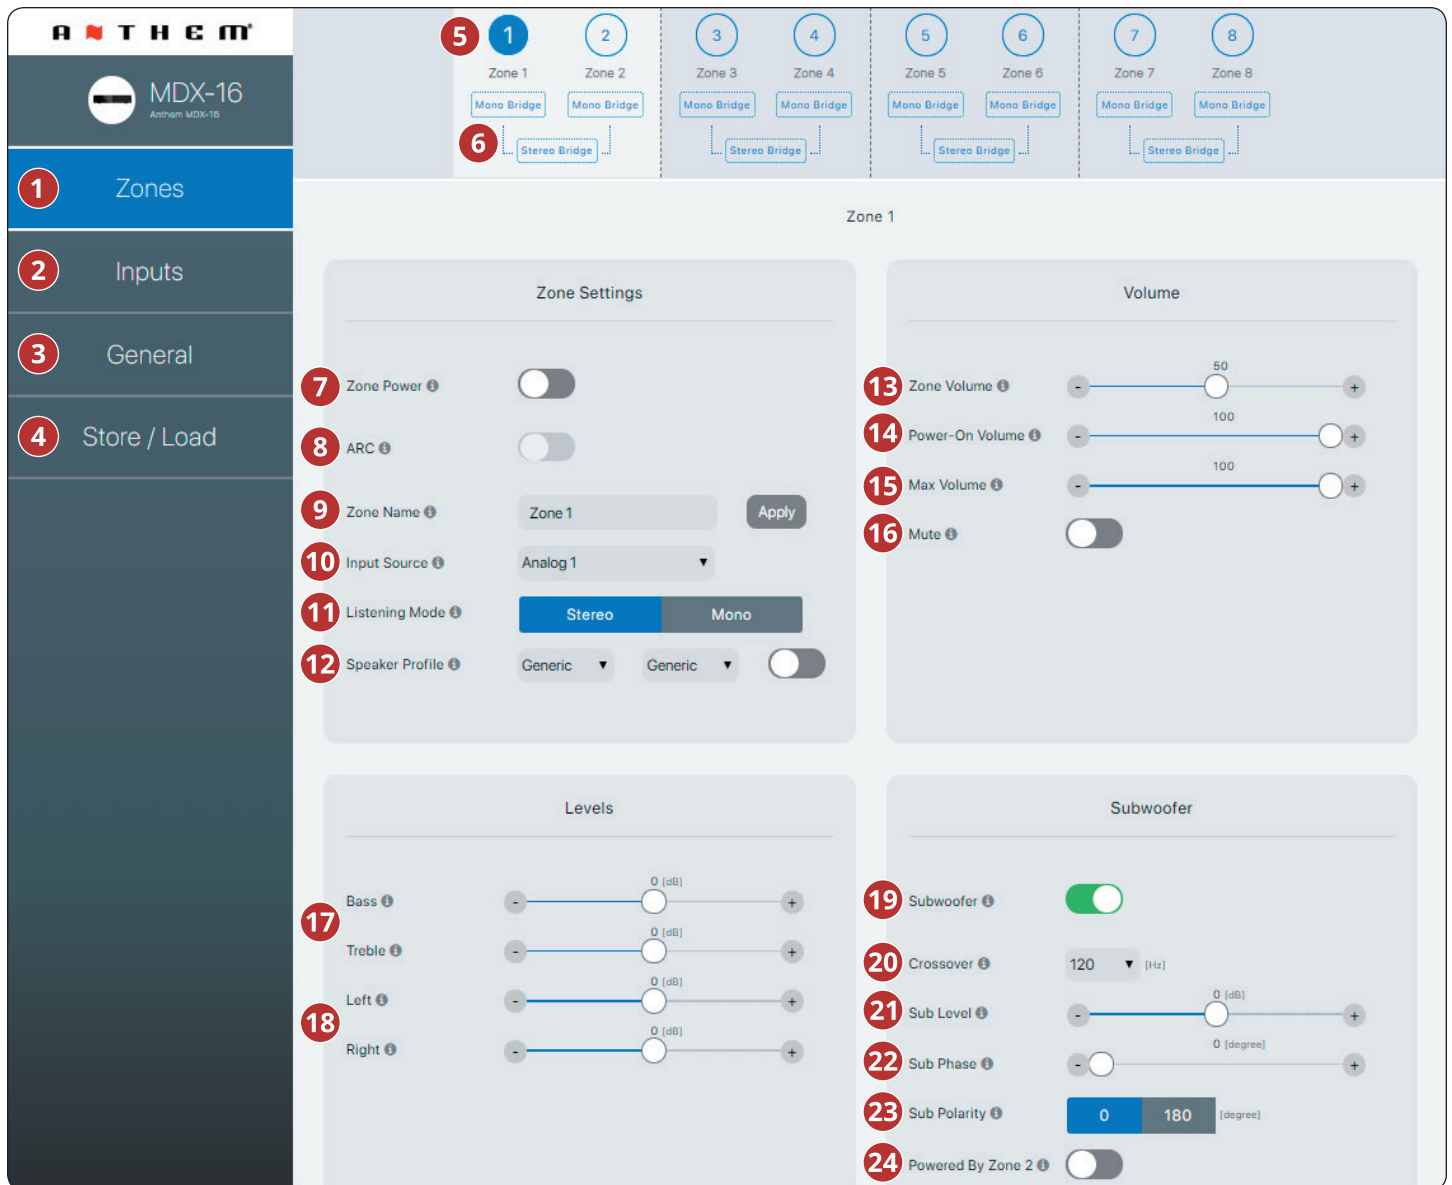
ANTHEM

MDX-16
Anthem MDX-16

1 Zones

2 Inputs

3 General

4 Store / Load

5 1 Zone 1 Mono Bridge
2 Zone 2 Mono Bridge
6 Stereo Bridge
3 Zone 3 Mono Bridge
4 Zone 4 Mono Bridge
Stereo Bridge
5 Zone 5 Mono Bridge
6 Zone 6 Mono Bridge
Stereo Bridge
7 Zone 7 Mono Bridge
8 Zone 8 Mono Bridge
Stereo Bridge

Zone 1

Zone Settings

7 Zone Power

8 ARC

9 Zone Name Zone 1 Apply

10 Input Source Analog 1

11 Listening Mode Stereo Mono

12 Speaker Profile Generic Generic

Volume

13 Zone Volume 50

14 Power-On Volume 100

15 Max Volume 100

16 Mute

Levels

17 Bass 0 [dB]
Treble 0 [dB]

18 Left 0 [dB]
Right 0 [dB]

Subwoofer

19 Subwoofer

20 Crossover 120 [Hz]

21 Sub Level 0 [dB]

22 Sub Phase 0 [degree]

23 Sub Polarity 0 180 [degree]

24 Powered By Zone 2